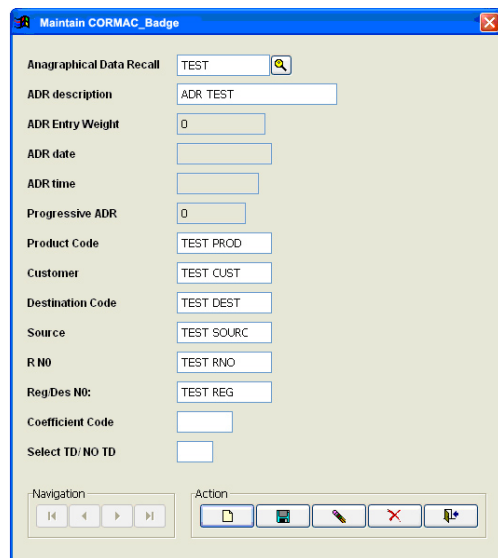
Maintain CORMAC_Badge

Anagraphical Data Recall TEST

ADR description ADR TEST

ADR Entry Weight 0

ADR date

ADR time

Progressive ADR 0

Product Code TEST PROD

Customer TEST CUST

Destination Code TEST DEST

Source TEST SOURC

R N0 TEST RNO

Reg/Des N0: TEST REG

Coefficient Code

Select TD/ NO TD

Navigation

Action